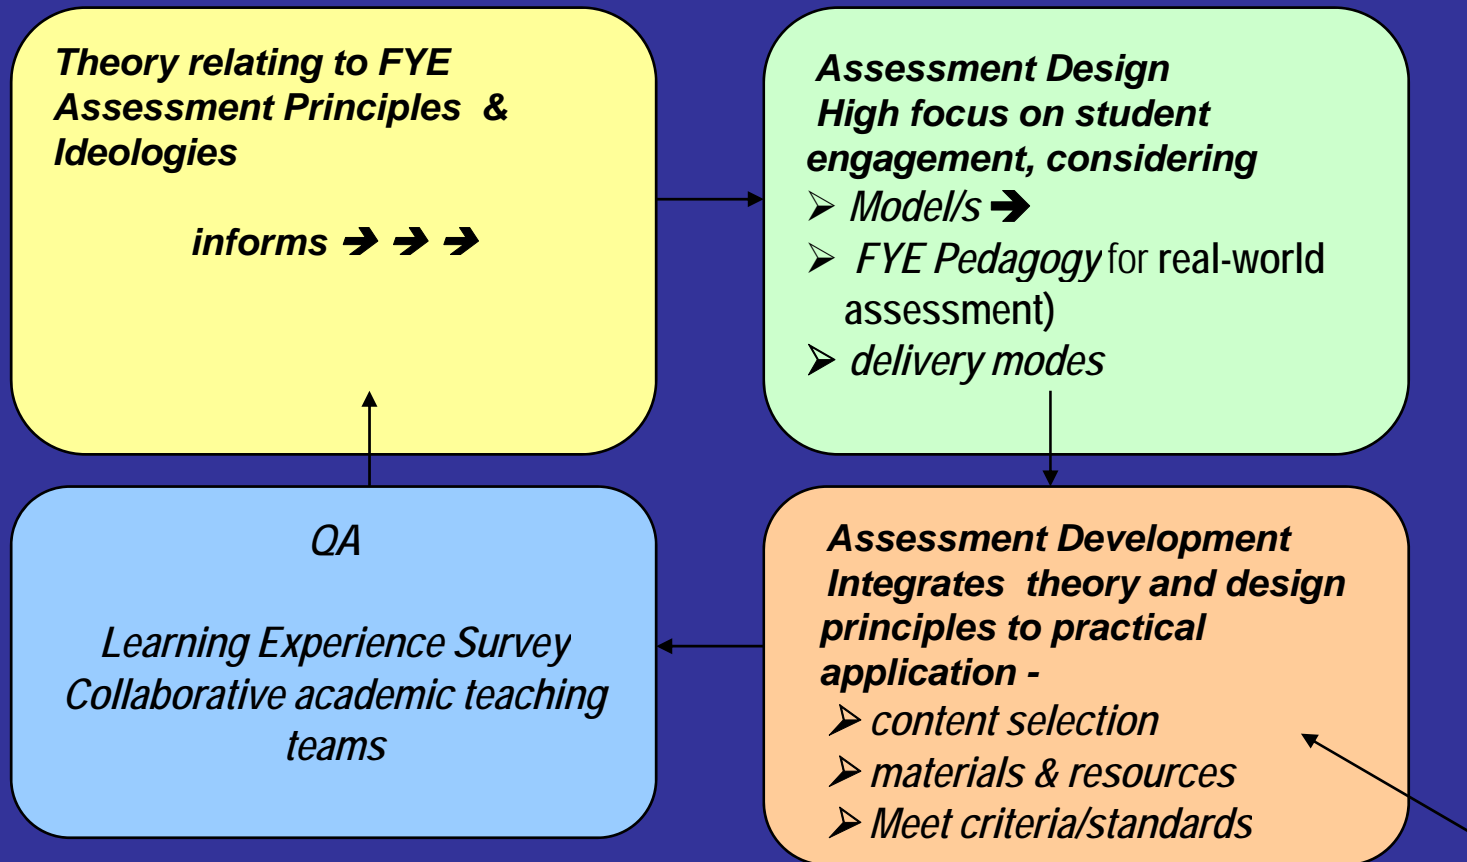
Theory relating to FYE Assessment Principles & Ideologies

informs ➔ ➔ ➔

Assessment Design
High focus on student engagement, considering

➢ Model/s ➔
➢ FYE Pedagogy for real-world assessment)
➢ delivery modes

QA

Learning Experience Survey
Collaborative academic teaching teams

Assessment Development
Integrates theory and design principles to practical application -

➢ content selection
➢ materials & resources
➢ Meet criteria/standards